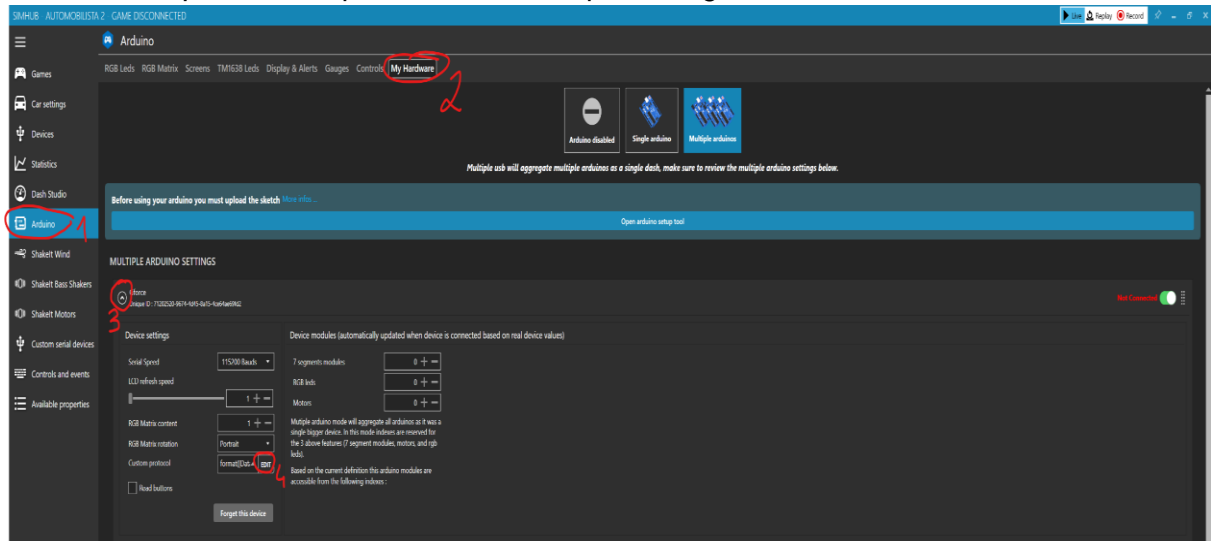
SIMHUB AUTOMOBILISTA 2 GAME DISCONNECTED

Live Replay Record

Arduino

RGB Leds RGB Matrix Screens TM1638 Leds Display & Alerts Gauges Controls My Hardware

2

Games
Car settings
Devices
Statistics
Dash Studio
Arduino
1
ShakeIt Wind
ShakeIt Bass Shakers
ShakeIt Motors
Custom serial devices
Controls and events
Available properties

Arduino disabled
Single arduino
Multiple arduinos

Multiple usb will aggregate multiple arduinos as a single dash, make sure to review the multiple arduino settings below.

Before using your arduino you must upload the sketch More infos...

Open arduino setup tool

MULTIPLE ARDUINO SETTINGS

3

Eforce
Unique ID : 7120250-9674-4bf5-8a15-4ce64ae69fd2

Not Connected

Device settings

Serial Speed 115200 Bauds
LCD refresh speed
1
RGB Matrix content 1
RGB Matrix rotation Portrait
Custom protocol format([Dat... EDIT
4
Read buttons

Forget this device

Device modules (automatically updated when device is connected based on real device values)

7 segments modules 0
RGB leds 0
Motors 0

Multiple arduino mode will aggregate all arduinos as it was a single bigger device. In this mode indexes are reserved for the 3 above features (7 segment modules, motors, and rgb leds).

Based on the current definition this arduino modules are accessible from the following indexes :